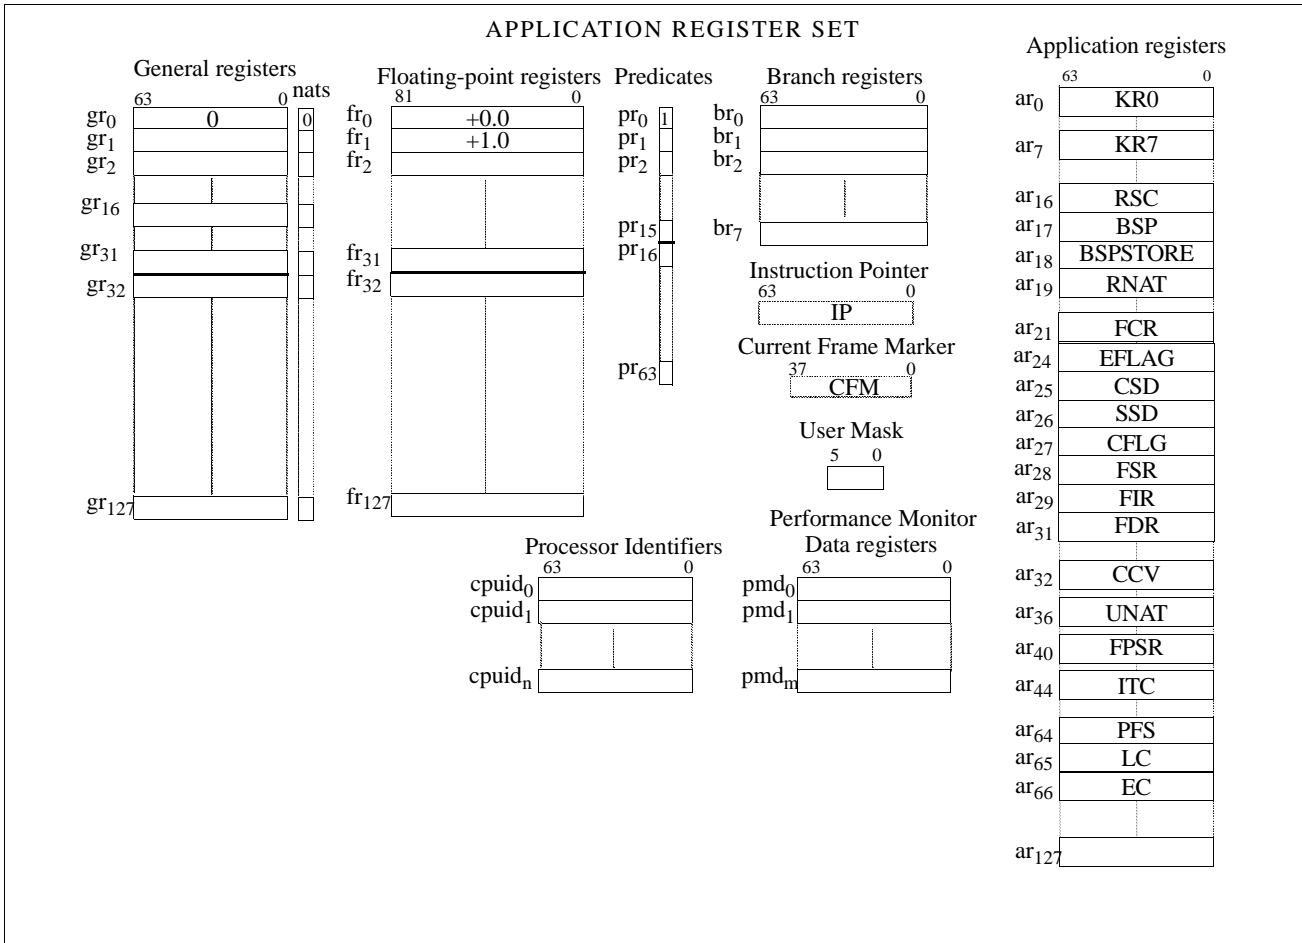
APPLICATION REGISTER SET

General registers
63 0 nats
$gr_0$ 0 0
$gr_1$
$gr_2$
$gr_{16}$
$gr_{31}$
$gr_{32}$
$gr_{127}$

Floating-point registers
81 0
$fr_0$ +0.0
$fr_1$ +1.0
$fr_2$
$fr_{31}$
$fr_{32}$
$fr_{127}$

Predicates
$pr_0$ 1
$pr_1$
$pr_2$
$pr_{15}$
$pr_{16}$
$pr_{63}$

Branch registers
63 0
$br_0$
$br_1$
$br_2$
$br_7$

Instruction Pointer
63 0
IP

Current Frame Marker
37 0
CFM

User Mask
5 0

Performance Monitor Data registers
63 0
$pmd_0$
$pmd_1$
$pmd_m$

Processor Identifiers
63 0
$cpuid_0$
$cpuid_1$
$cpuid_n$

Application registers
63 0
$ar_0$ KR0
$ar_7$ KR7
$ar_{16}$ RSC
$ar_{17}$ BSP
$ar_{18}$ BSPSTORE
$ar_{19}$ RNAT
$ar_{21}$ FCR
$ar_{24}$ EFLAG
$ar_{25}$ CSD
$ar_{26}$ SSD
$ar_{27}$ CFLG
$ar_{28}$ FSR
$ar_{29}$ FIR
$ar_{31}$ FDR
$ar_{32}$ CCV
$ar_{36}$ UNAT
$ar_{40}$ FPSR
$ar_{44}$ ITC
$ar_{64}$ PFS
$ar_{65}$ LC
$ar_{66}$ EC
$ar_{127}$